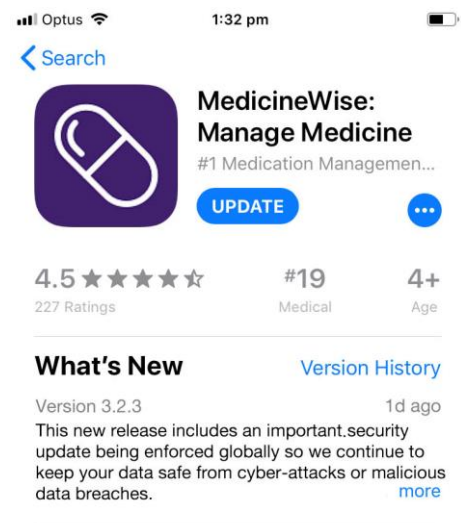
Optus 1:32 pm

Search

MedicineWise: Manage Medicine

#1 Medication Managemen...

UPDATE

4.5 ★★★★☆
227 Ratings

#19
Medical

4+
Age

What's New

Version History

Version 3.2.3

1d ago

This new release includes an important.security update being enforced globally so we continue to keep your data safe from cyber-attacks or malicious data breaches.

more